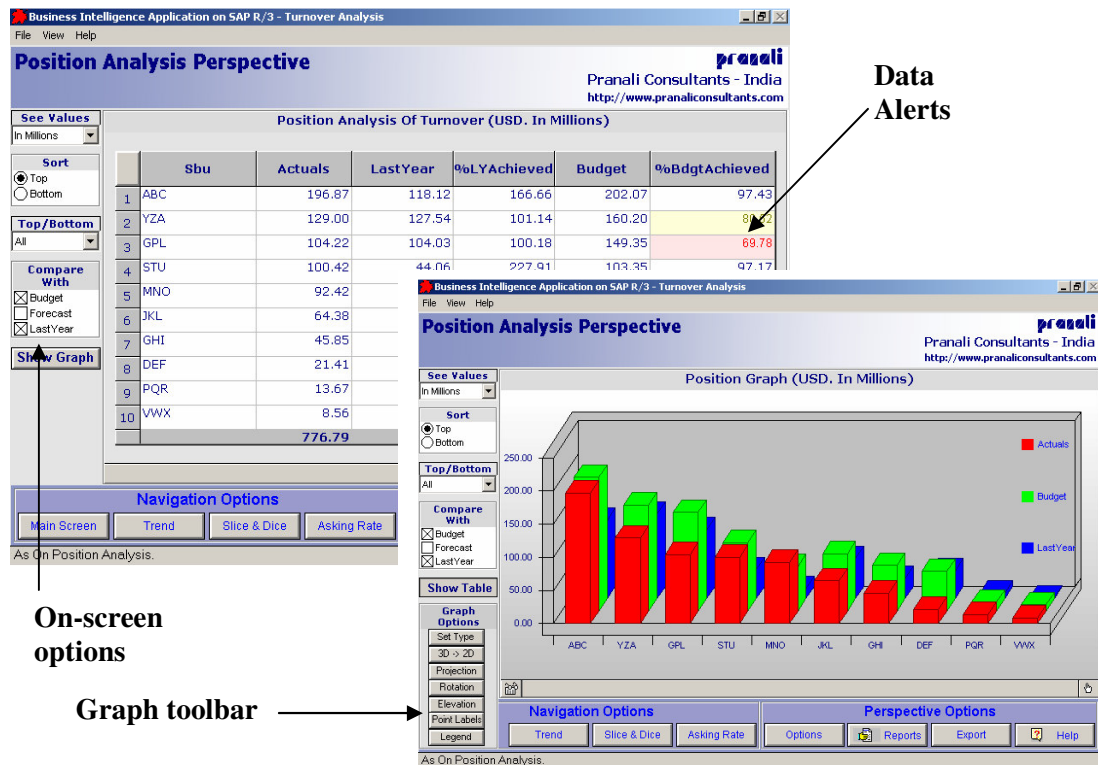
Business Intelligence Application on SAP R/3 - Turnover Analysis

File View Help

Position Analysis Perspective

pranali
Pranali Consultants - India
http://www.pranaliconsultants.com

Data Alerts

See Values
In Millions

Sort
Top
Bottom

Top/Bottom
All

Compare With
Budget
Forecast
LastYear

Show Graph

Position Analysis Of Turnover (USD. In Millions)

| | Sbu | Actuals | LastYear | %LYAchieved | Budget | %BdgtAchieved |
|---|---|---|---|---|---|---|
| 1 | ABC | 196.87 | 118.12 | 166.66 | 202.07 | 97.43 |
| 2 | YZA | 129.00 | 127.54 | 101.14 | 160.20 | 80.52 |
| 3 | GPL | 104.22 | 104.03 | 100.18 | 149.35 | 69.78 |
| 4 | STU | 100.42 | 44.06 | 227.91 | 103.35 | 97.17 |
| 5 | MNO | 92.42 | | | | |
| 6 | JKL | 64.38 | | | | |
| 7 | GHI | 45.85 | | | | |
| 8 | DEF | 21.41 | | | | |
| 9 | PQR | 13.67 | | | | |
| 10 | VWX | 8.56 | | | | |
| | | 776.79 | | | | |

Navigation Options
Main Screen Trend Slice & Dice Asking Rate

As On Position Analysis.

On-screen options

Business Intelligence Application on SAP R/3 - Turnover Analysis

File View Help

Position Analysis Perspective

pranali
Pranali Consultants - India
http://www.pranaliconsultants.com

See Values
In Millions

Sort
Top
Bottom

Top/Bottom
All

Compare With
Budget
Forecast
LastYear

Show Table

Graph Options
Set Type
3D -> 2D
Projection
Rotation
Elevation
Point Labels
Legend

Position Graph (USD. In Millions)

250.00
200.00
150.00
100.00
50.00
0.00

ABC YZA GPL STU MNO JKL GHI DEF PQR VWX

Actuals
Budget
LastYear

Navigation Options
Trend Slice & Dice Asking Rate

Perspective Options
Options Reports Export Help

As On Position Analysis.

Graph toolbar